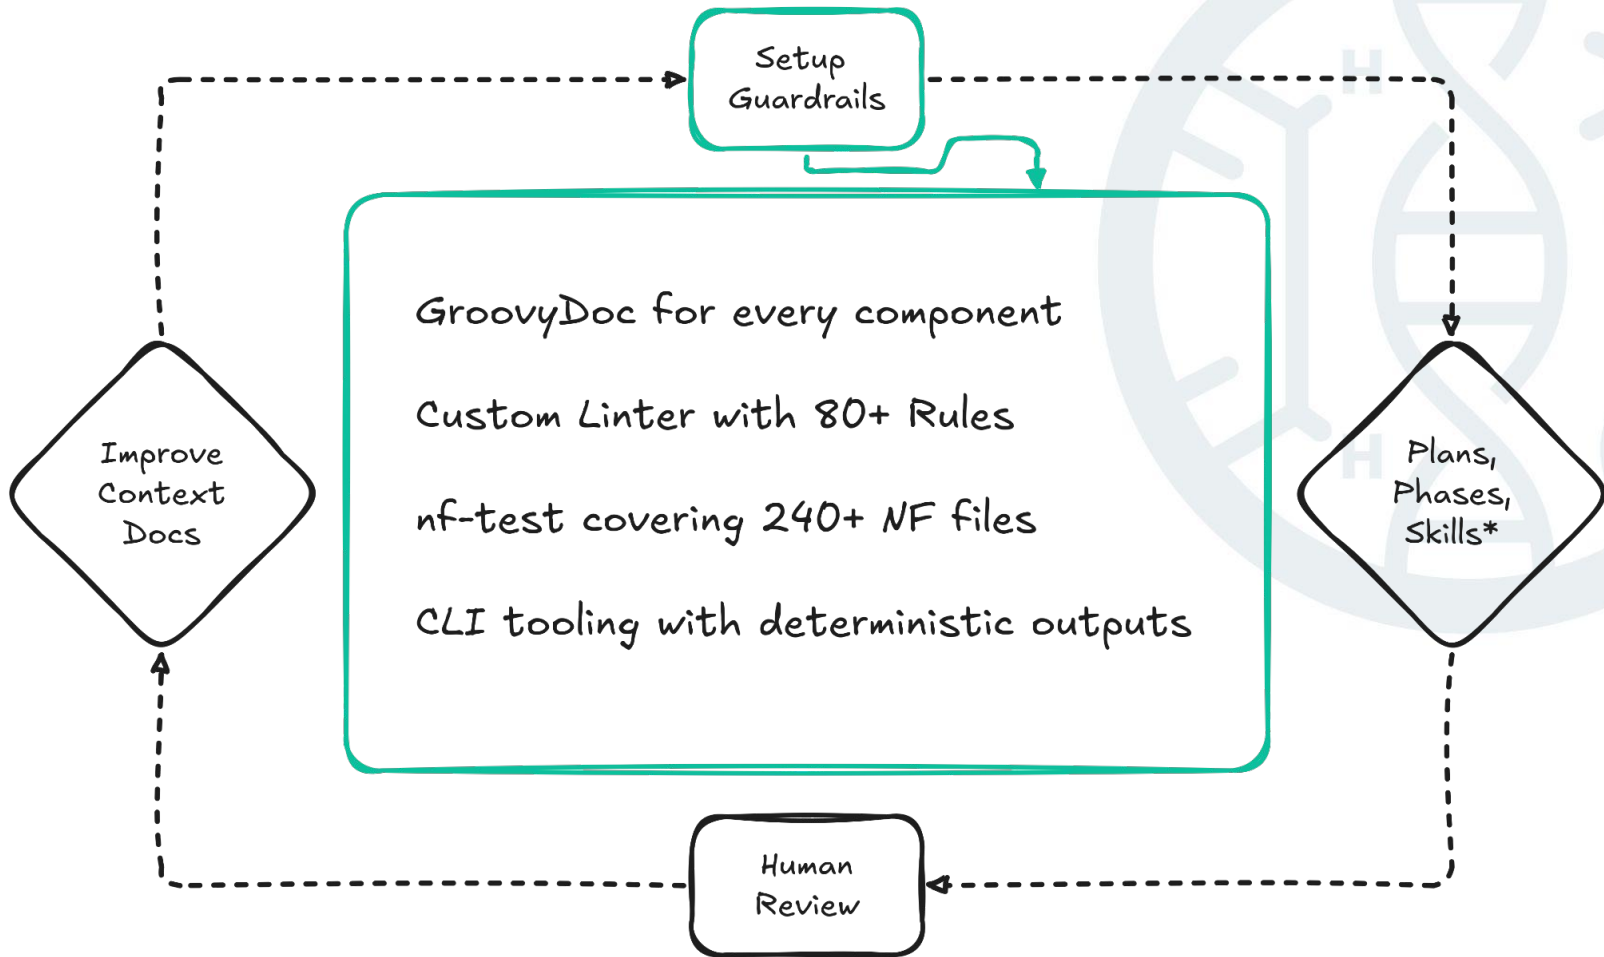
Setup Guardrails

GroovyDoc for every component

Custom Linter with 80+ Rules

nf-test covering 240+ NF files

CLI tooling with deterministic outputs

Improve Context Docs

Plans, Phases, Skills*

Human Review